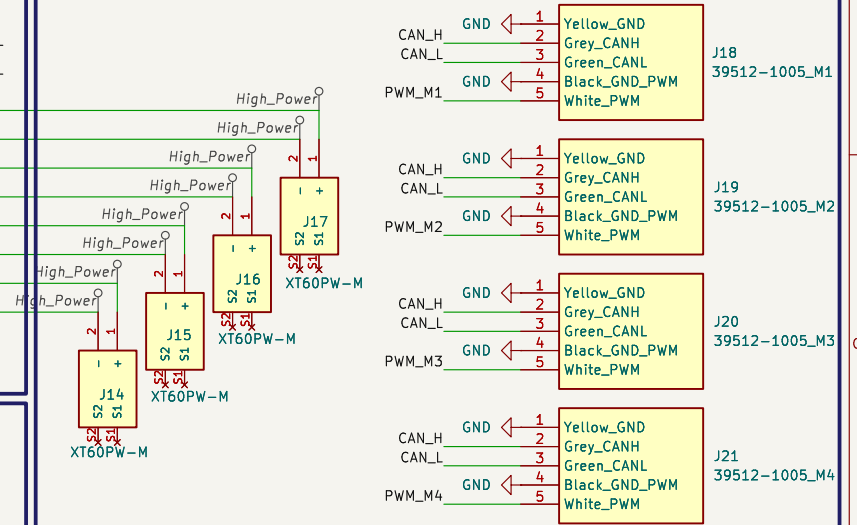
High_Power
High_Power
High_Power
High_Power
High_Power
High_Power
High_Power
High_Power

2 1
- +
J17
S2 S1
S2 S1
XT60PW-M

2 1
- +
J16
S2 S1
S2 S1
XT60PW-M

2 1
- +
J15
S2 S1
S2 S1
XT60PW-M

2 1
- +
J14
S2 S1
S2 S1
XT60PW-M

GND 1 Yellow_GND
CAN_H 2 Grey_CANH
CAN_L 3 Green_CANL
GND 4 Black_GND_PWM
PWM_M1 5 White_PWM
J18
39512-1005_M1

GND 1 Yellow_GND
CAN_H 2 Grey_CANH
CAN_L 3 Green_CANL
GND 4 Black_GND_PWM
PWM_M2 5 White_PWM
J19
39512-1005_M2

GND 1 Yellow_GND
CAN_H 2 Grey_CANH
CAN_L 3 Green_CANL
GND 4 Black_GND_PWM
PWM_M3 5 White_PWM
J20
39512-1005_M3

GND 1 Yellow_GND
CAN_H 2 Grey_CANH
CAN_L 3 Green_CANL
GND 4 Black_GND_PWM
PWM_M4 5 White_PWM
J21
39512-1005_M4